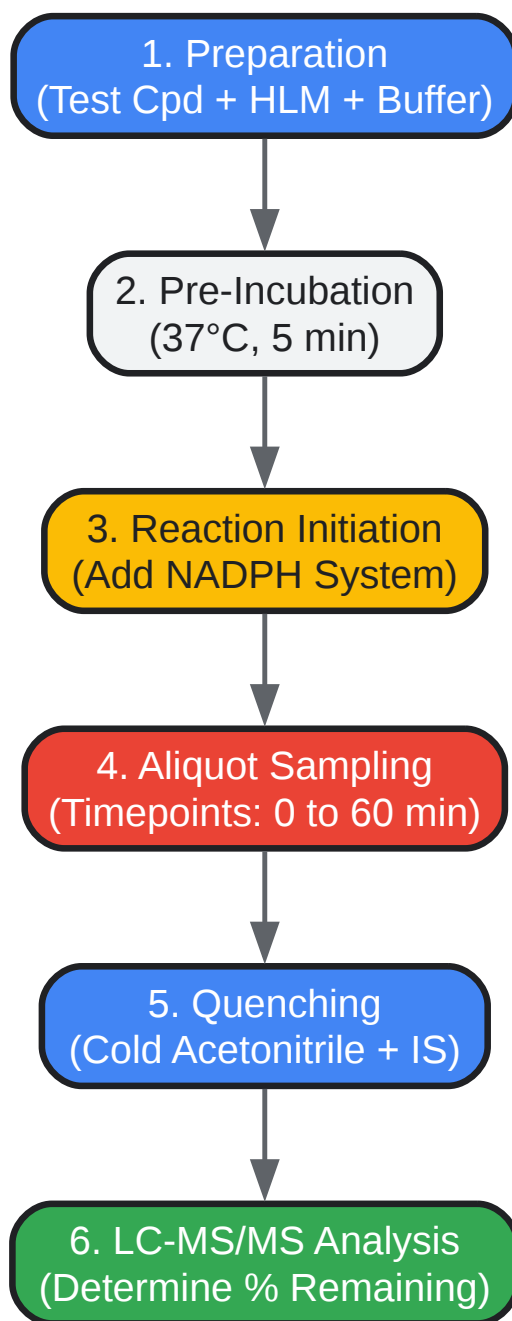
1. Preparation
(Test Cpd + HLM + Buffer)

2. Pre-Incubation
(37°C, 5 min)

3. Reaction Initiation
(Add NADPH System)

4. Aliquot Sampling
(Timepoints: 0 to 60 min)

5. Quenching
(Cold Acetonitrile + IS)

6. LC-MS/MS Analysis
(Determine % Remaining)